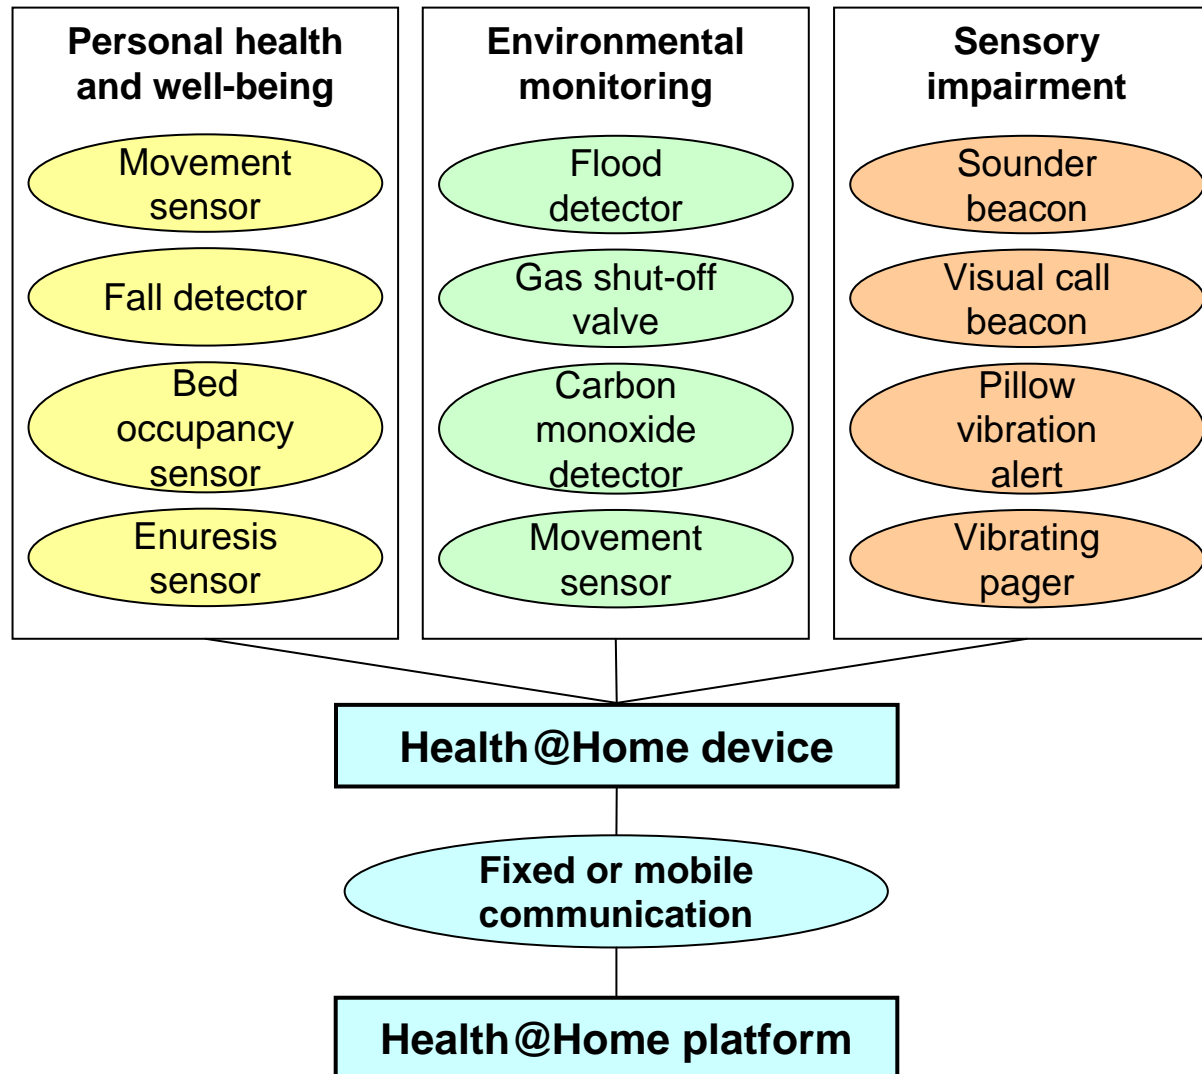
Personal health and well-being

Movement sensor

Fall detector

Bed occupancy sensor

Enuresis sensor

Environmental monitoring

Flood detector

Gas shut-off valve

Carbon monoxide detector

Movement sensor

Sensory impairment

Sounder beacon

Visual call beacon

Pillow vibration alert

Vibrating pager

Health@Home device

Fixed or mobile communication

Health@Home platform